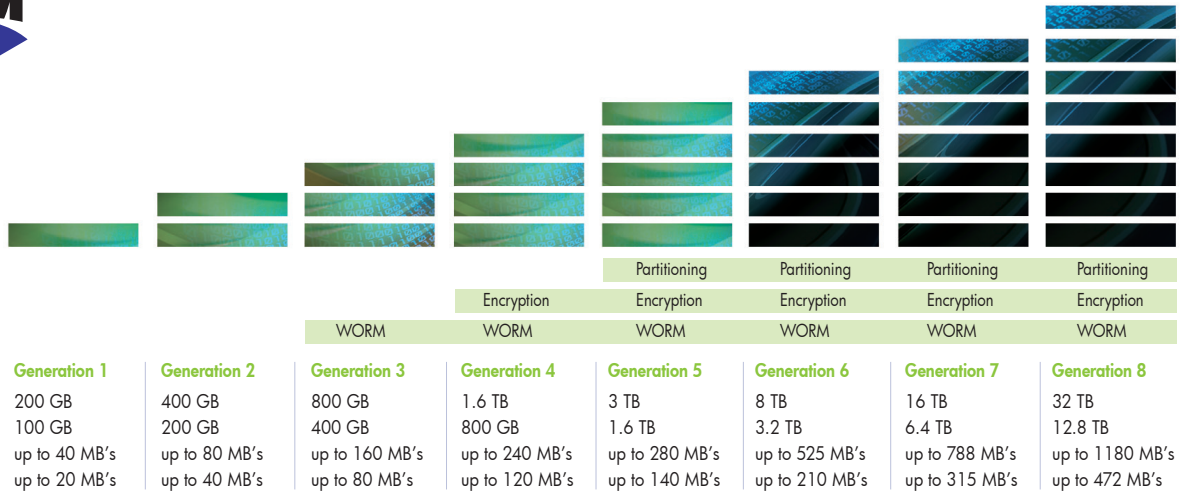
| | | | | Partitioning | Partitioning | Partitioning | Partitioning |
|---|---|---|---|---|---|---|---|
| | | | Encryption | Encryption | Encryption | Encryption | Encryption |
| | | WORM | WORM | WORM | WORM | WORM | WORM |
| **Generation 1** | **Generation 2** | **Generation 3** | **Generation 4** | **Generation 5** | **Generation 6** | **Generation 7** | **Generation 8** |
| 200 GB | 400 GB | 800 GB | 1.6 TB | 3 TB | 8 TB | 16 TB | 32 TB |
| 100 GB | 200 GB | 400 GB | 800 GB | 1.6 TB | 3.2 TB | 6.4 TB | 12.8 TB |
| up to 40 MB's | up to 80 MB's | up to 160 MB's | up to 240 MB's | up to 280 MB's | up to 525 MB's | up to 788 MB's | up to 1180 MB's |
| up to 20 MB's | up to 40 MB's | up to 80 MB's | up to 120 MB's | up to 140 MB's | up to 210 MB's | up to 315 MB's | up to 472 MB's |